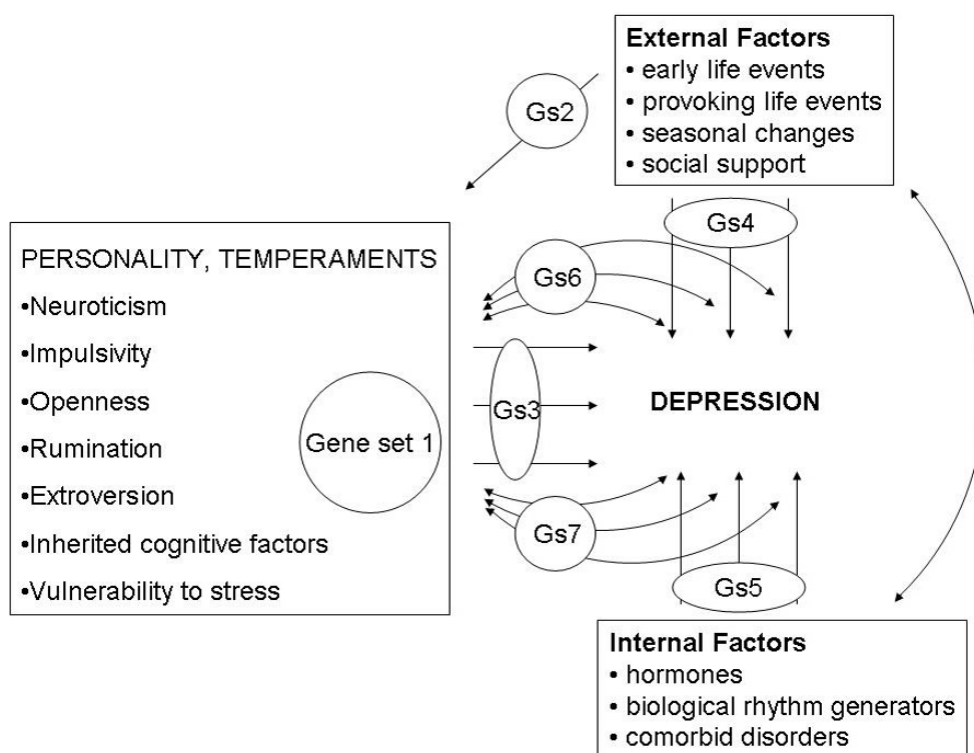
External Factors
• early life events
• provoking life events
• seasonal changes
• social support

Gs2

Gs4

PERSONALITY, TEMPERAMENTS
•Neuroticism
•Impulsivity
•Openness
•Rumination
•Extroversion
•Inherited cognitive factors
•Vulnerability to stress

Gene set 1

Gs6

Gs3

DEPRESSION

Gs7

Gs5

Internal Factors
• hormones
• biological rhythm generators
• comorbid disorders